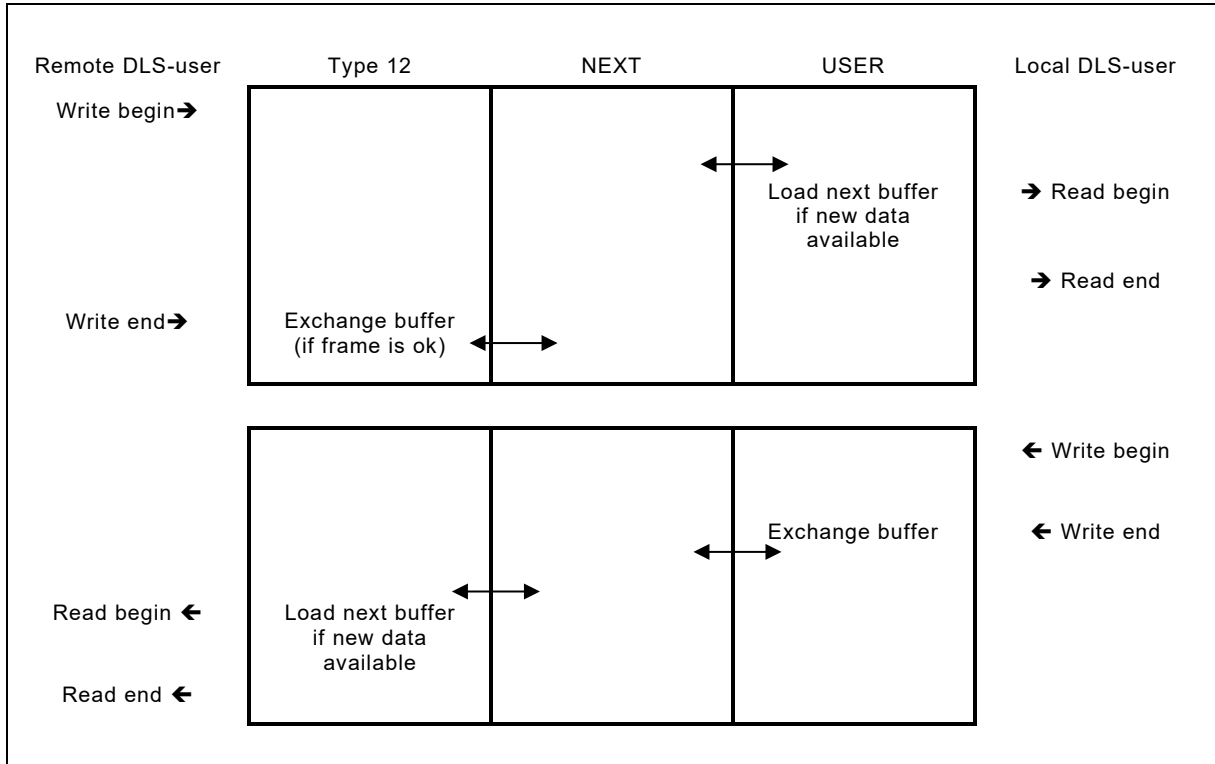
Remote DLS-user

Type 12

NEXT

USER

Local DLS-user

Write begin➔

Load next buffer if new data available

➔ Read begin

➔ Read end

Write end➔

Exchange buffer (if frame is ok)

🡐 Write begin

Exchange buffer

🡐 Write end

Read begin 🡐

Load next buffer if new data available

Read end 🡐